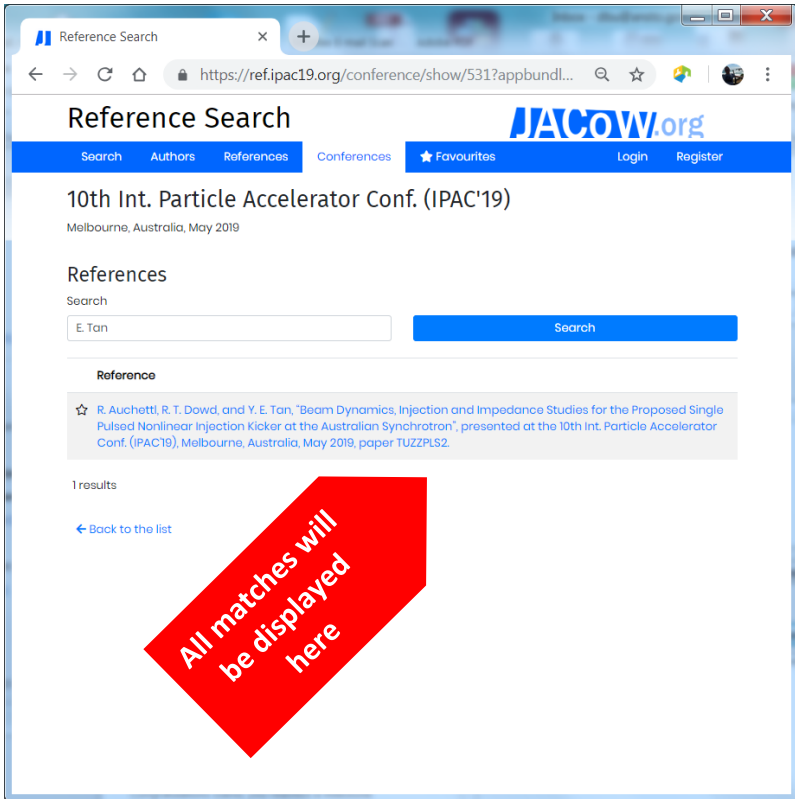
Reference Search

https://ref.ipac19.org/conference/show/531?appbundl...

Reference Search

JACoW.org

Search Authors References Conferences Favourites Login Register

10th Int. Particle Accelerator Conf. (IPAC'19)

Melbourne, Australia, May 2019

References

Search

E. Tan

Search

Reference

R. Auchettl, R. T. Dowd, and Y. E. Tan, "Beam Dynamics, Injection and Impedance Studies for the Proposed Single Pulsed Nonlinear Injection Kicker at the Australian Synchrotron", presented at the 10th Int. Particle Accelerator Conf. (IPAC'19), Melbourne, Australia, May 2019, paper TUZZPLS2.

1 results

Back to the list

All matches will be displayed here